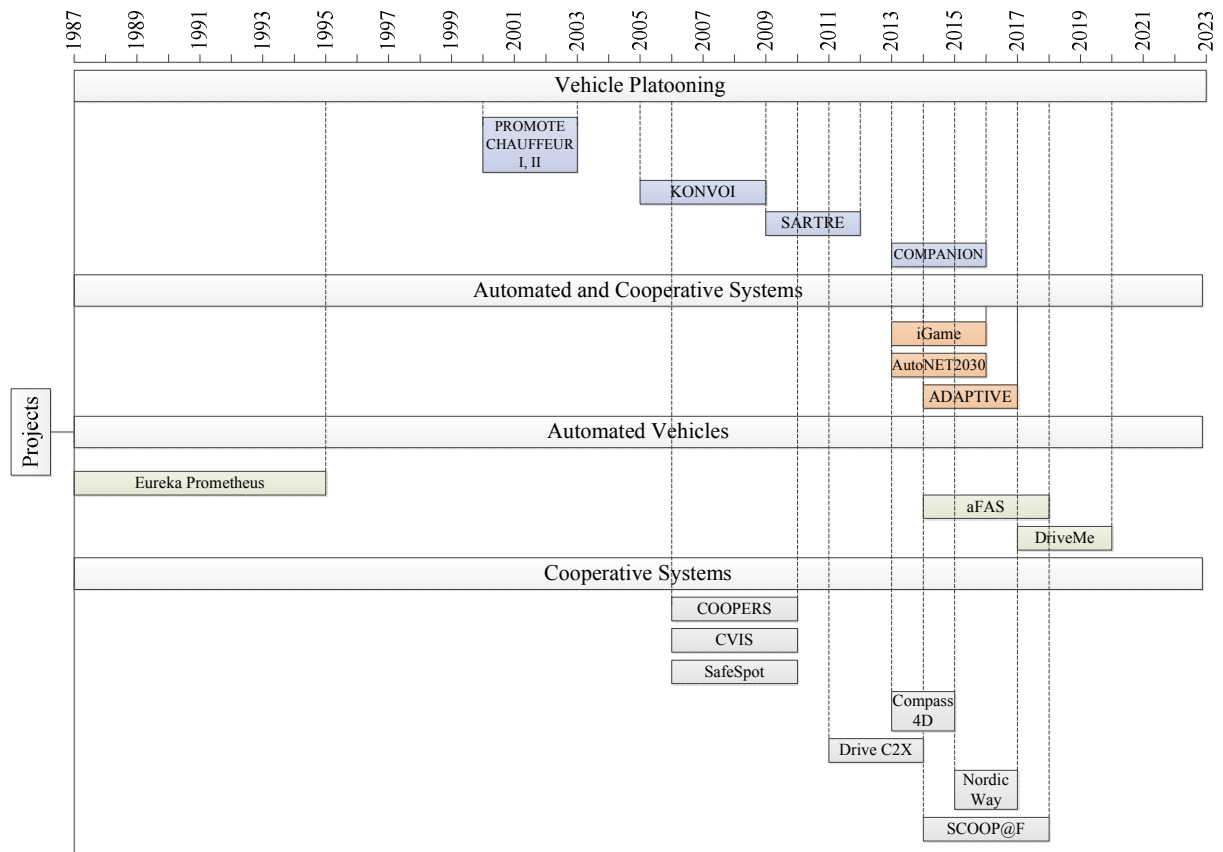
1987 1989 1991 1993 1995 1997 1999 2001 2003 2005 2007 2009 2011 2013 2015 2017 2019 2021 2023

Vehicle Platooning

PROMOTE CHAUFFEUR I, II

KONVOI

SARTRE

COMPANION

Automated and Cooperative Systems

iGame

AutoNET2030

ADAPTIVE

Projects

Automated Vehicles

Eureka Prometheus

aFAS

DriveMe

Cooperative Systems

COOPERS

CVIS

SafeSpot

Compass 4D

Drive C2X

Nordic Way

SCOOP@F